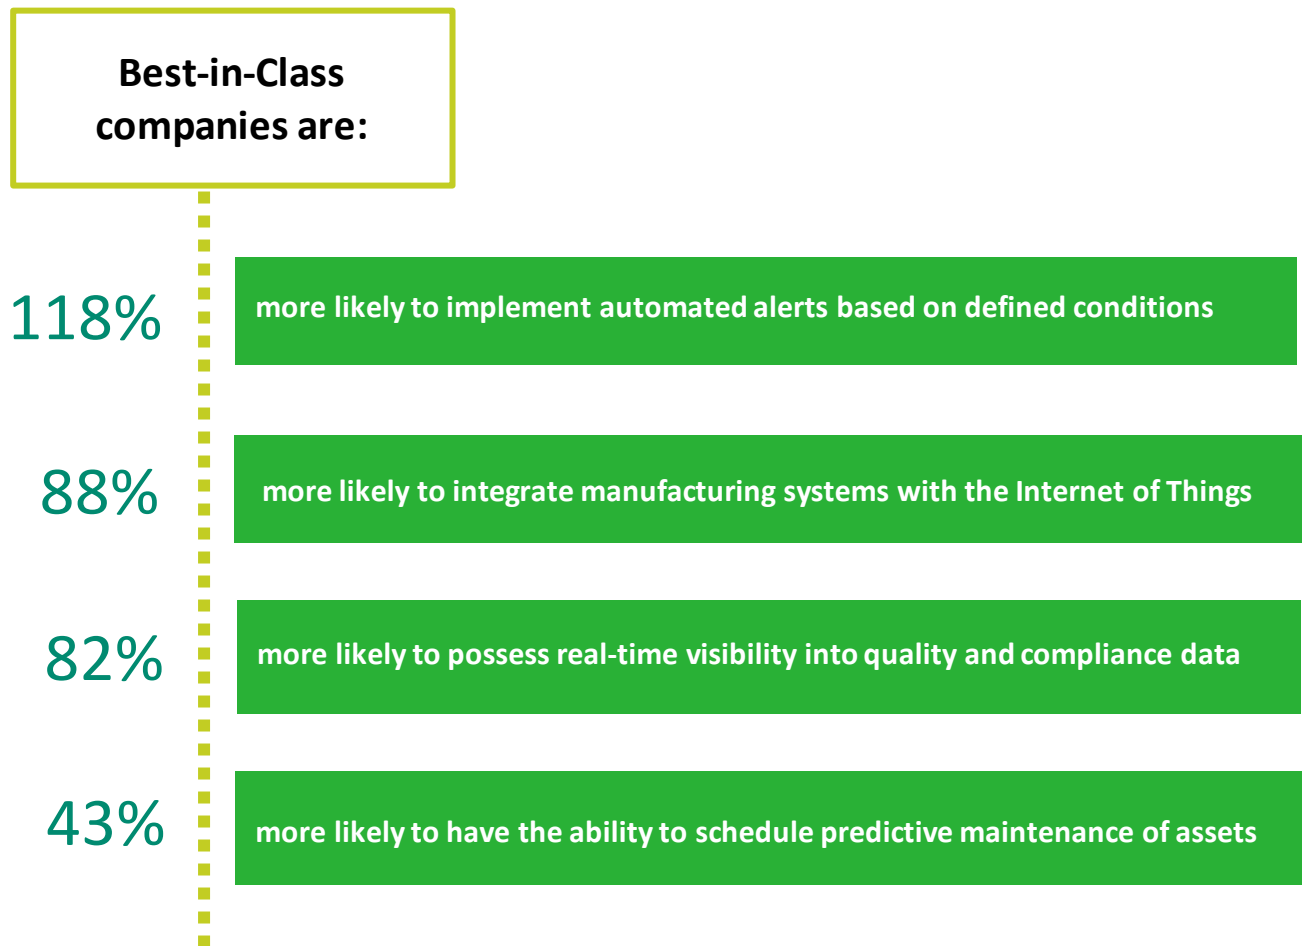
Best-in-Class companies are:

118%

more likely to implement automated alerts based on defined conditions

88%

more likely to integrate manufacturing systems with the Internet of Things

82%

more likely to possess real-time visibility into quality and compliance data

43%

more likely to have the ability to schedule predictive maintenance of assets